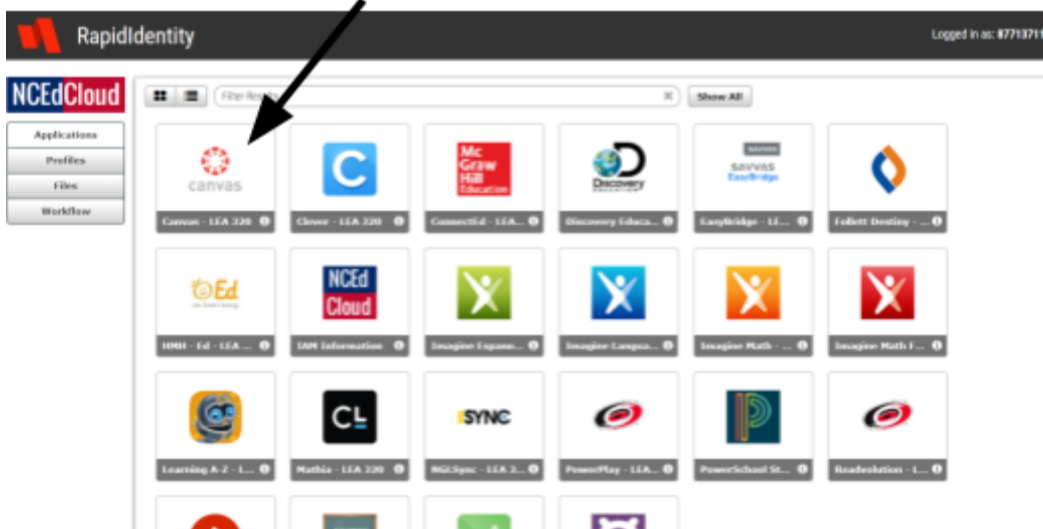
RapidIdentity

Logged in as: 87713711

NCEdCloud

Applications
Profiles
Files
Workflow

Filter Results

Show All

canvas
Canvas - LEA 320

C
Clever - LEA 320

Mc Graw Hill Education
ConnectEd - LEA...

Discovery
Discovery Educa...

SAVVAS
savvas EasyBridge
EasyBridge - LE...

Follett Destiny - ...

Ed
HMH - Ed - LEA ...

NCEd Cloud
IAM Information

Imagine Espano...

Imagine Langua...

Imagine Math - ...

Imagine Math F...

Learning A-Z - L...

CL
Mathia - LEA 320

SYNC
NGLSync - LEA 3...

PowerPlay - LEA...

PowerSchool St...

Readvolution - L...